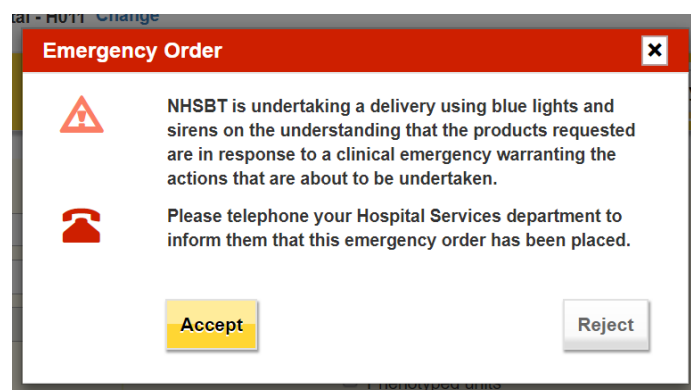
tal - H011 Change

Emergency Order

×

NHSBT is undertaking a delivery using blue lights and sirens on the understanding that the products requested are in response to a clinical emergency warranting the actions that are about to be undertaken.

Please telephone your Hospital Services department to inform them that this emergency order has been placed.

Accept

Reject

Phenotyped units